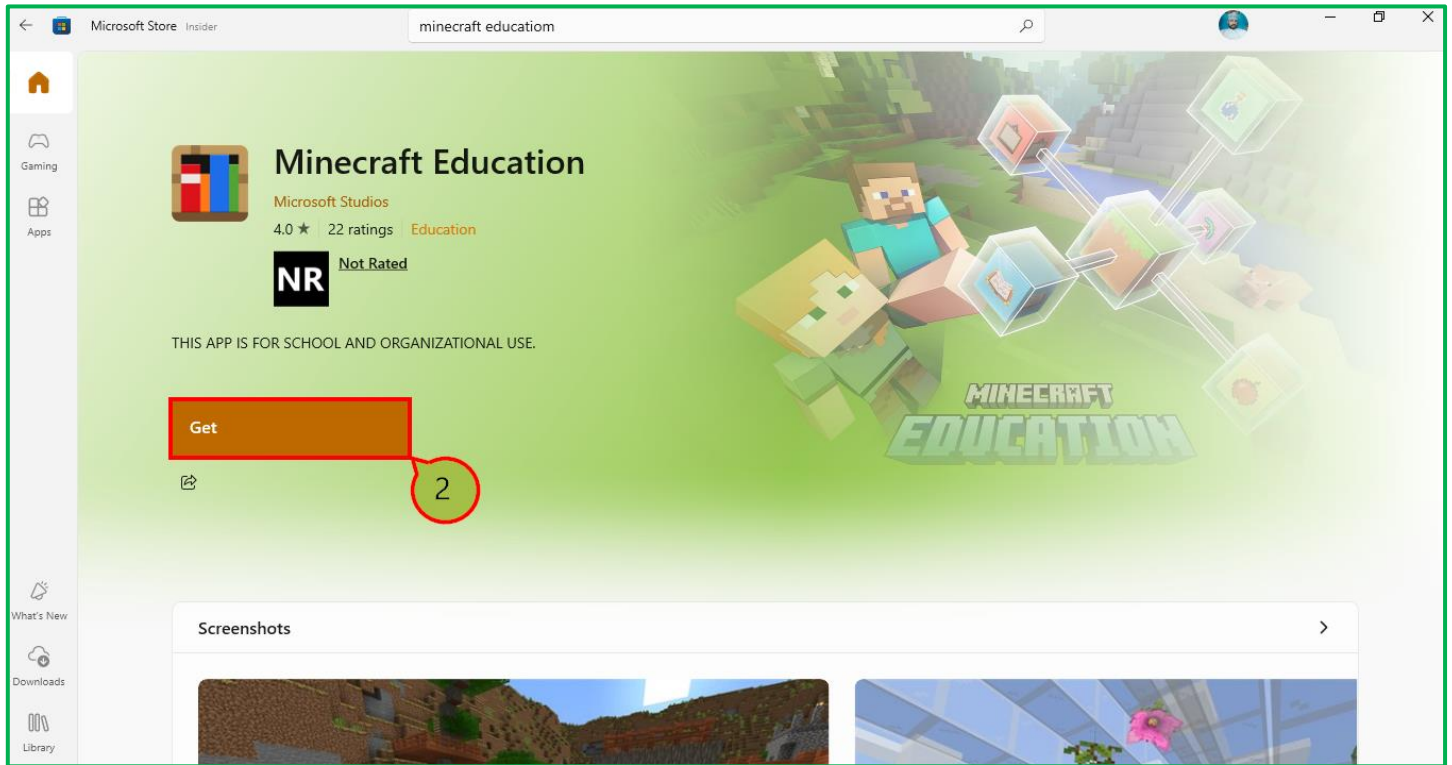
Microsoft Store Insider

minecraft educatiom

Gaming

Apps

What's New

Downloads

Library

Minecraft Education

Microsoft Studios

4.0 ★ 22 ratings Education

NR Not Rated

THIS APP IS FOR SCHOOL AND ORGANIZATIONAL USE.

Get

2

MINECRAFT EDUCATION

Screenshots